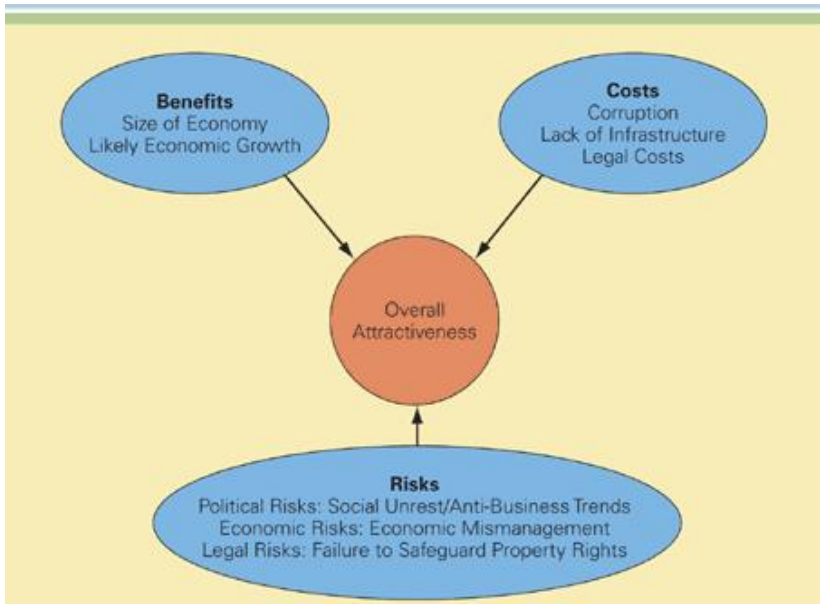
Benefits
Size of Economy
Likely Economic Growth

Costs
Corruption
Lack of Infrastructure
Legal Costs

Overall
Attractiveness

Risks
Political Risks: Social Unrest/Anti-Business Trends
Economic Risks: Economic Mismanagement
Legal Risks: Failure to Safeguard Property Rights